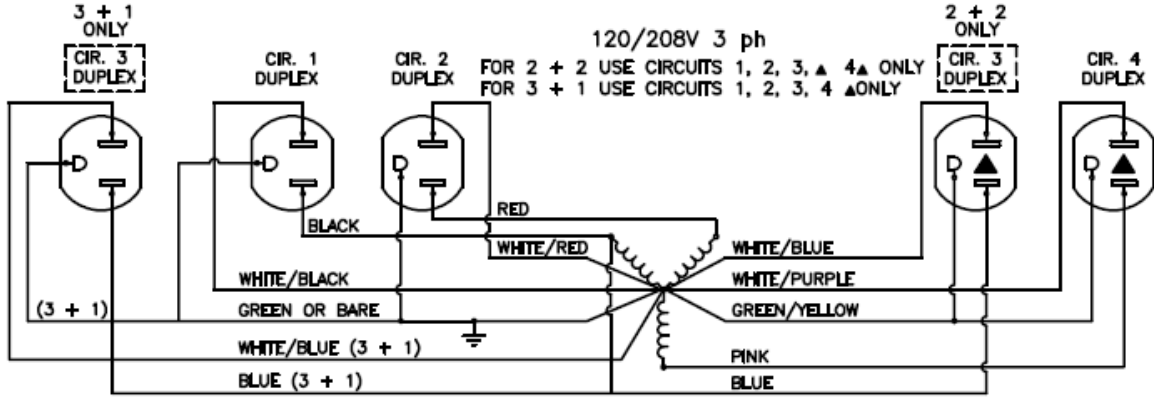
3 + 1
ONLY
CIR. 3
DUPLEX

CIR. 1
DUPLEX

CIR. 2
DUPLEX

120/208V 3 ph
FOR 2 + 2 USE CIRCUITS 1, 2, 3, ▲ 4▲ ONLY
FOR 3 + 1 USE CIRCUITS 1, 2, 3, 4 ▲ONLY

2 + 2
ONLY
CIR. 3
DUPLEX

CIR. 4
DUPLEX

RED
BLACK
WHITE/RED
WHITE/BLUE
WHITE/BLACK
WHITE/PURPLE
(3 + 1)
GREEN OR BARE
GREEN/YELLOW
WHITE/BLUE (3 + 1)
PINK
BLUE (3 + 1)
BLUE